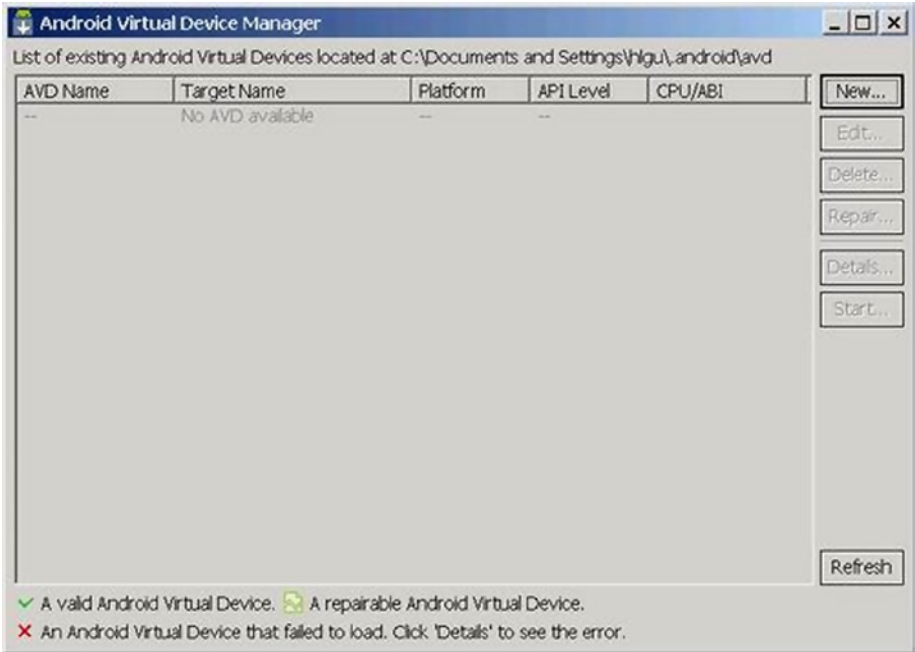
Android Virtual Device Manager

List of existing Android Virtual Devices located at C:\Documents and Settings\hlgu\.android\avd

| AVD Name | Target Name | Platform | API Level | CPU/ABI |
|---|---|---|---|---|
| -- | No AVD available | -- | -- | |

New...
Edit...
Delete...
Repair...
Details...
Start...
Refresh

✓ A valid Android Virtual Device. A repairable Android Virtual Device.
✗ An Android Virtual Device that failed to load. Click 'Details' to see the error.